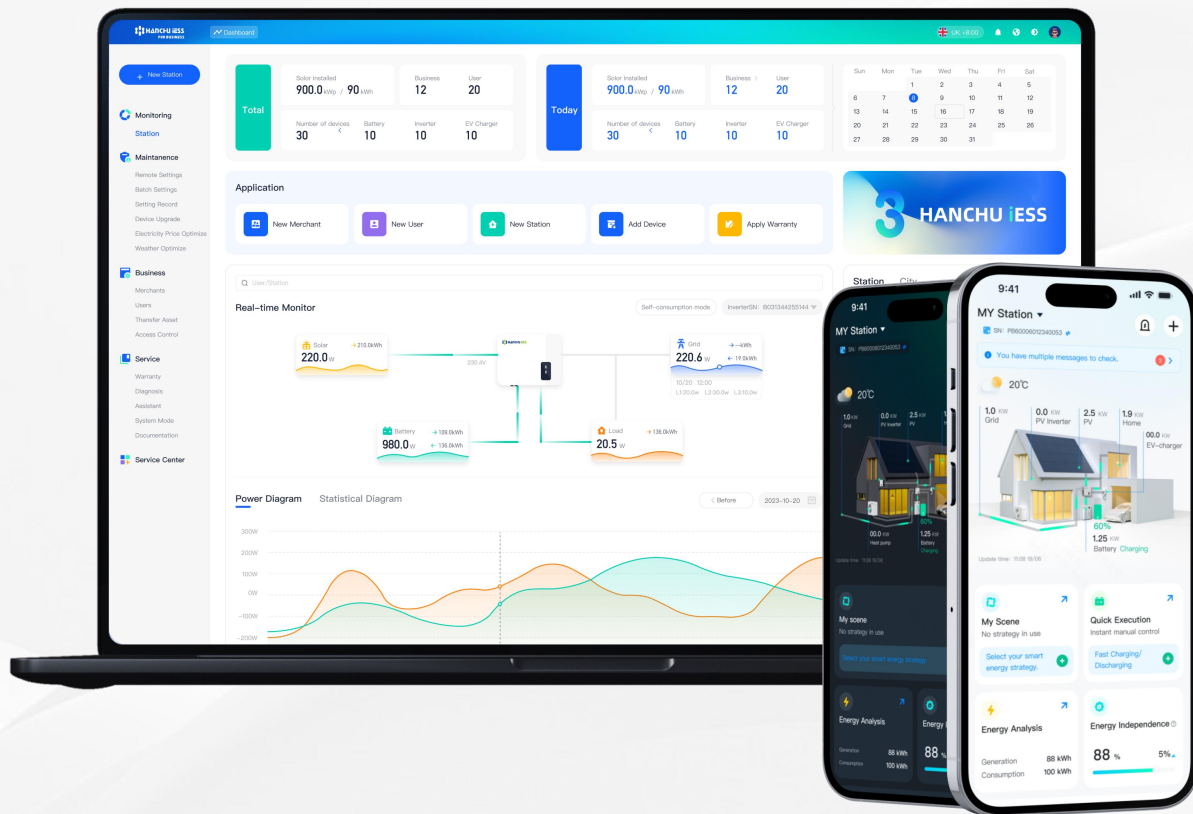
HANCHU iESS
FOR BUSINESS
Dashboard
UK +8:00

+ New Station

Monitoring
Station

Maintanence
Remote Settings
Batch Settings
Setting Record
Device Upgrade
Electricity Price Optimize
Weather Optimize

Business
Merchants
Users
Transfer Asset
Access Control

Service
Warranty
Diagnosis
Assistant
System Mode
Documentation

Service Center

Total
Solor Installed
900.0 kWp / 90 kWh
Business
12
User
20
Number of devices
30
Battery
10
Inverter
10
EV Charger
10

Today
Solor Installed
900.0 kWp / 90 kWh
Business
12
User
20
Number of devices
30
Battery
10
Inverter
10
EV Charger
10

| Sun | Mon | Tue | Wed | Thu | Fri | Sat |
|---|---|---|---|---|---|---|
| | | 1 | 2 | 3 | 4 | 5 |
| 6 | 7 | 8 | 9 | 10 | 11 | 12 |
| 13 | 14 | 15 | 16 | 17 | 18 | 19 |
| 20 | 21 | 22 | 23 | 24 | 25 | 26 |
| 27 | 28 | 29 | 30 | 31 | | |

Application
New Merchant
New User
New Station
Add Device
Apply Warranty

HANCHU iESS

User/Station
Real-time Monitor
Self-consumption mode
InverterSN: B031344255144
Solar 210.0kWh
220.0 W
230.4V
Grid --kWh
220.6 W 19.0kWh
10/20 12:00
L1:20.0w L2:20.0w L3:10.0w
Battery 189.0kWh
980.0 W 136.0kWh
Load 138.0kWh
20.5 W

Station City

Power Diagram
Statistical Diagram
Before
2023-10-20
300W
200W
100W
0W
-100W
-200W

9:41
MY Station
SN: PB60000601234053
20℃
1.0 kW Grid
0.0 kW PV Inverter
2.5 kW PV
60%
00.0 kW Heat pump
1.25 kW Battery Charging
Update time: 11:08 18/06
My scene
No strategy in use
Select your smart energy strategy
Energy Analysis
Generation 88 kWh
Consumption 100 kWh
Energy
88

9:41
MY Station
SN: PB60000601234053
You have multiple messages to check.
20℃
1.0 kW Grid
0.0 kW PV Inverter
2.5 kW PV
1.9 kW Home
00.0 kW EV-charger
60%
1.25 kW Battery Charging
Update time: 11:08 18/06
My Scene
No strategy in use
Select your smart energy strategy.
Quick Execution
Instant manual control
Fast Charging/ Discharging
Energy Analysis
Generation 88 kWh
Consumption 100 kWh
Energy Independence
88 %
5%